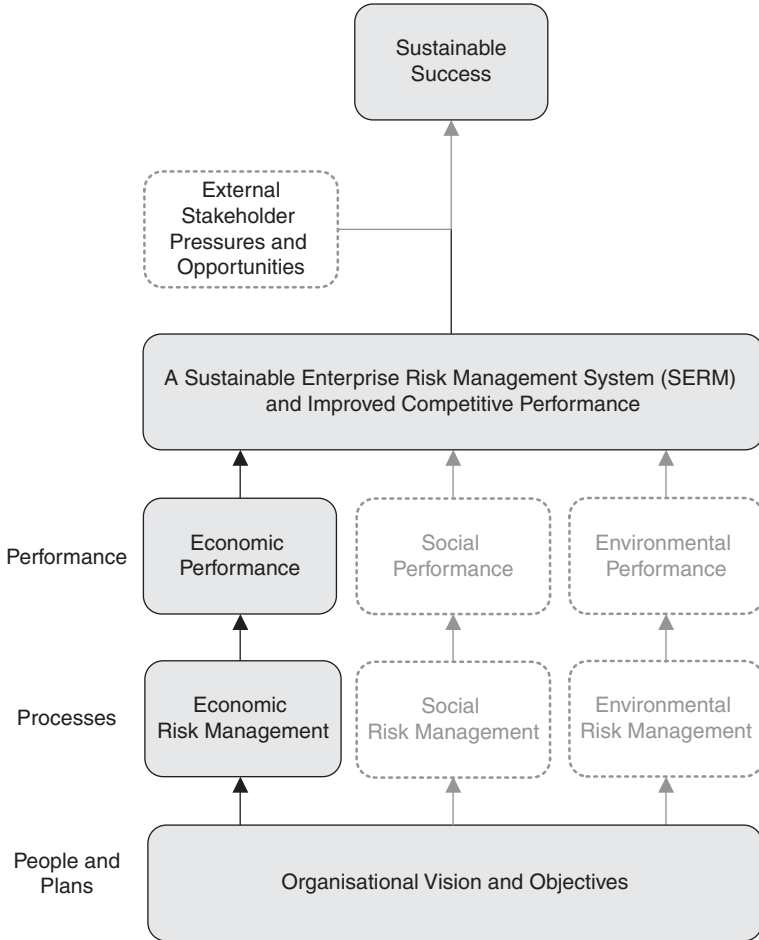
Sustainable Success

External Stakeholder Pressures and Opportunities

A Sustainable Enterprise Risk Management System (SERM) and Improved Competitive Performance

Performance

Economic Performance

Social Performance

Environmental Performance

Processes

Economic Risk Management

Social Risk Management

Environmental Risk Management

People and Plans

Organisational Vision and Objectives